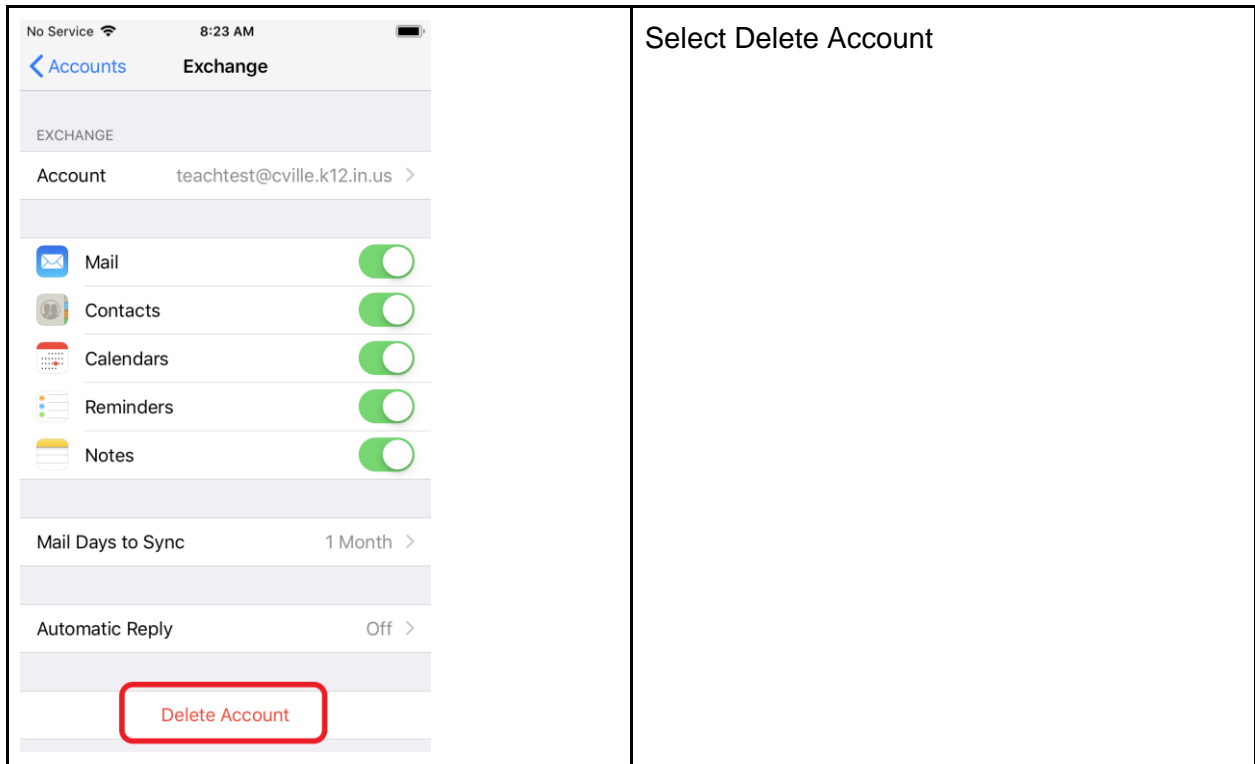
No Service 8:23 AM

Accounts Exchange

EXCHANGE

Account teachtest@cville.k12.in.us

Mail

Contacts

Calendars

Reminders

Notes

Mail Days to Sync 1 Month

Automatic Reply Off

Delete Account

Select Delete Account